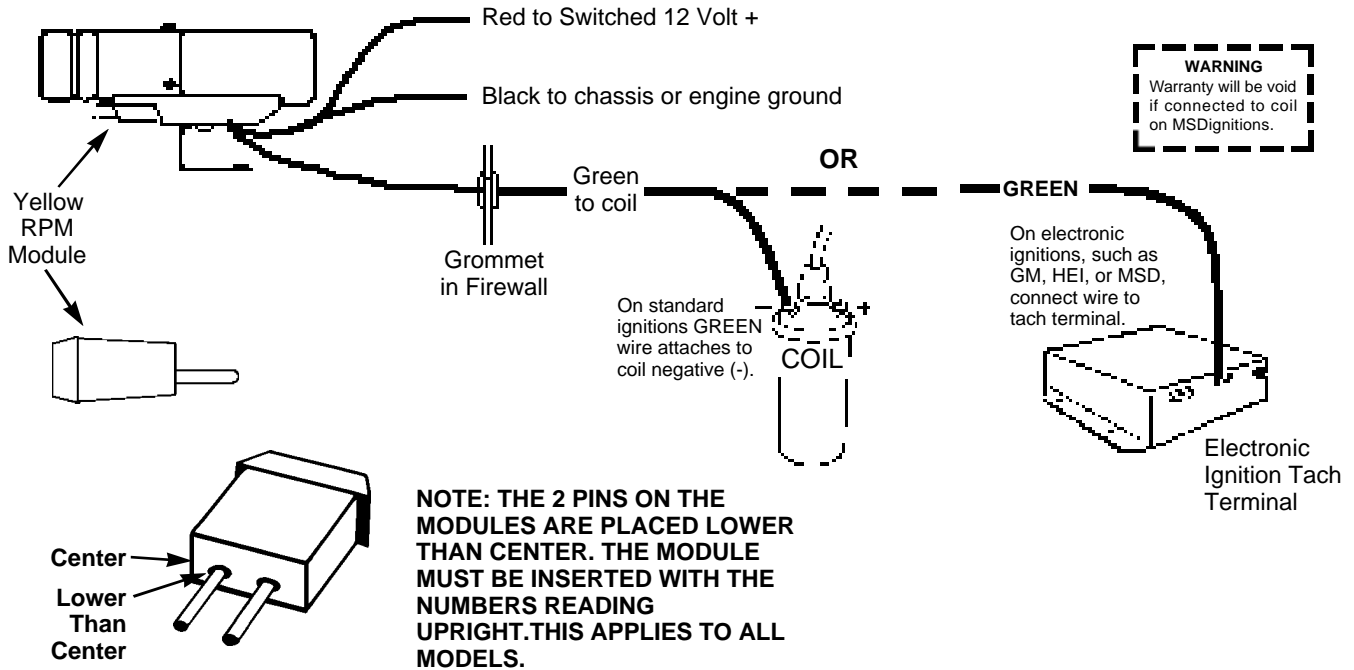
Red to Switched 12 Volt +

Black to chassis or engine ground

WARNING
Warranty will be void if connected to coil on MSDignitions.

Yellow RPM Module

Green to coil

OR

GREEN

Grommet in Firewall

On electronic ignitions, such as GM, HEI, or MSD, connect wire to tach terminal.

On standard ignitions GREEN wire attaches to coil negative (-).

-

+

COIL

Electronic Ignition Tach Terminal

Center

Lower Than Center

NOTE: THE 2 PINS ON THE MODULES ARE PLACED LOWER THAN CENTER. THE MODULE MUST BE INSERTED WITH THE NUMBERS READING UPRIGHT.THIS APPLIES TO ALL MODELS.